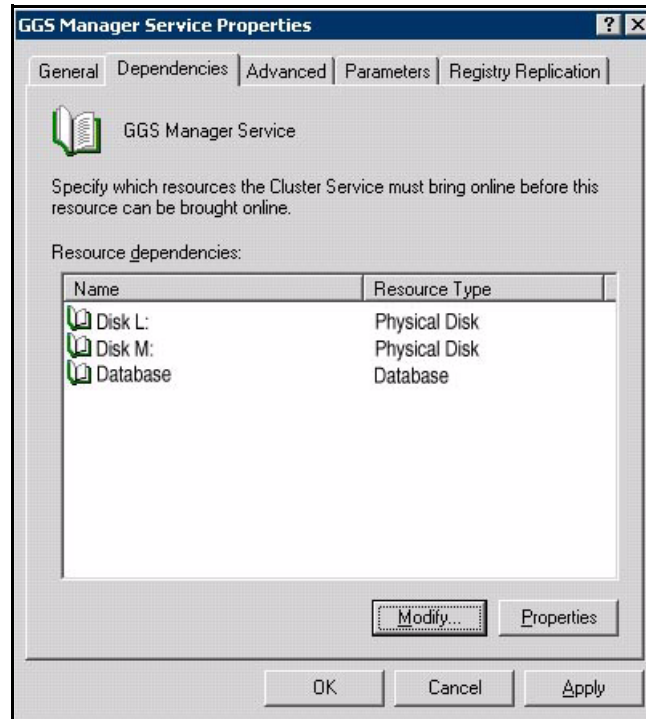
GGS Manager Service Properties

? X

General | Dependencies | Advanced | Parameters | Registry Replication

GGS Manager Service

Specify which resources the Cluster Service must bring online before this resource can be brought online.

Resource dependencies:

| Name | Resource Type |
|---|---|
| Disk L: | Physical Disk |
| Disk M: | Physical Disk |
| Database | Database |

Modify...

Properties

OK

Cancel

Apply